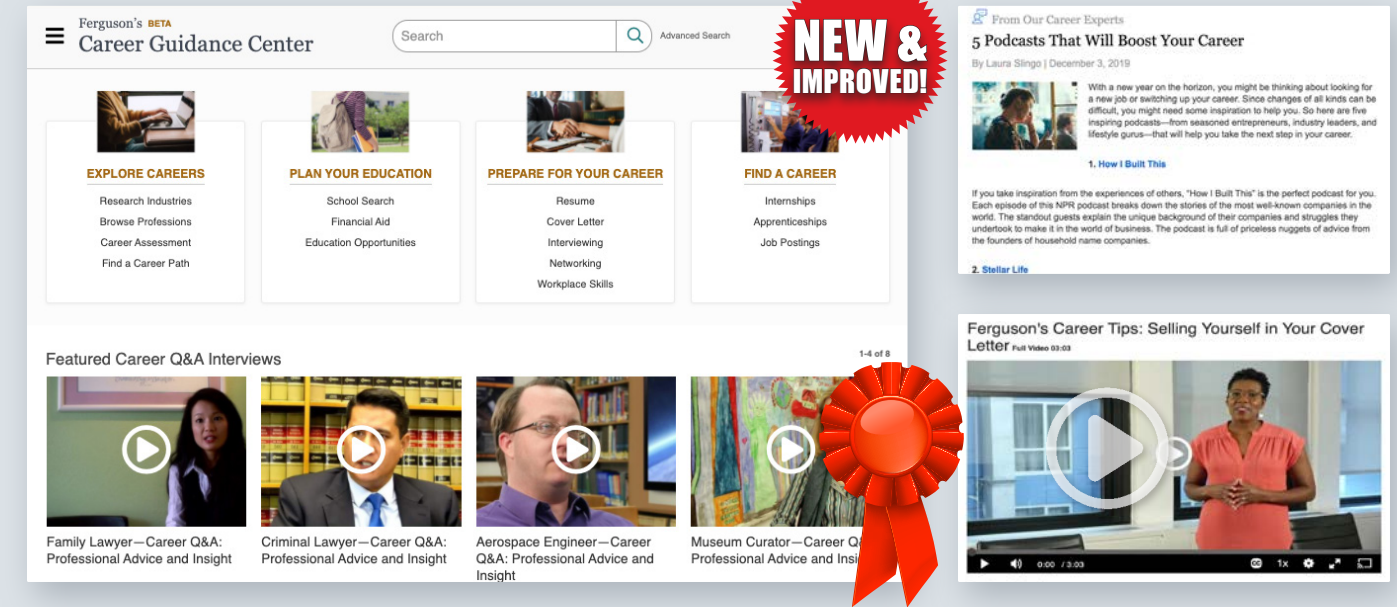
Ferguson's BETA
Career Guidance Center

Search

Advanced Search

NEW & IMPROVED!

EXPLORE CAREERS
Research Industries
Browse Professions
Career Assessment
Find a Career Path

PLAN YOUR EDUCATION
School Search
Financial Aid
Education Opportunities

PREPARE FOR YOUR CAREER
Resume
Cover Letter
Interviewing
Networking
Workplace Skills

FIND A CAREER
Internships
Apprenticeships
Job Postings

Featured Career Q&A Interviews

1-4 of 8

Family Lawyer—Career Q&A: Professional Advice and Insight

Criminal Lawyer—Career Q&A: Professional Advice and Insight

Aerospace Engineer—Career Q&A: Professional Advice and Insight

Museum Curator—Career Q&A: Professional Advice and Insi

From Our Career Experts
5 Podcasts That Will Boost Your Career
By Laura Slingo | December 3, 2019

With a new year on the horizon, you might be thinking about looking for a new job or switching up your career. Since changes of all kinds can be difficult, you might need some inspiration to help you. So here are five inspiring podcasts—from seasoned entrepreneurs, industry leaders, and lifestyle gurus—that will help you take the next step in your career.

1. How I Built This

If you take inspiration from the experiences of others, "How I Built This" is the perfect podcast for you. Each episode of this NPR podcast breaks down the stories of the most well-known companies in the world. The standout guests explain the unique background of their companies and struggles they undertook to make it in the world of business. The podcast is full of priceless nuggets of advice from the founders of household name companies.

2. Stellar Life

Ferguson's Career Tips: Selling Yourself in Your Cover Letter Full Video 03:03

0:00 / 3:03
1x